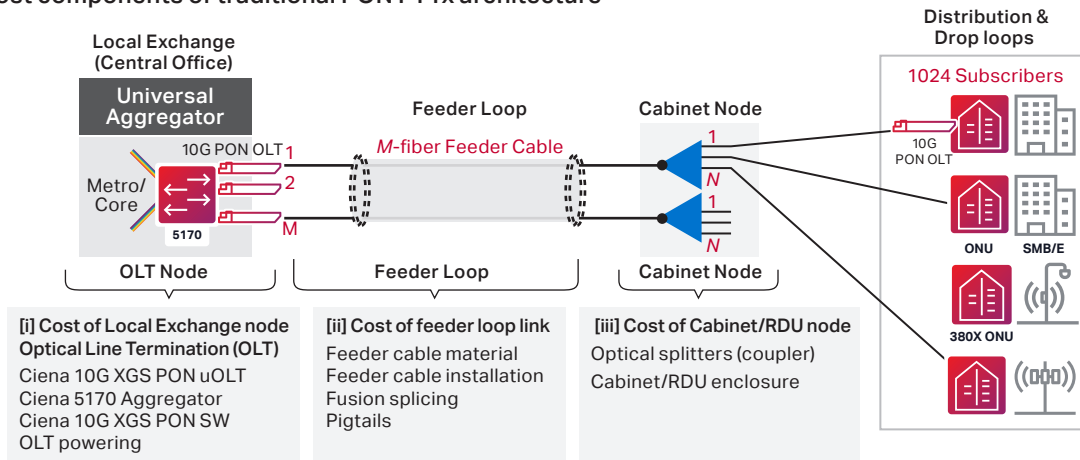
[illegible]

Local Exchange (Central Office)

Universal Aggregator

10G PON OLT

1

2

M

Metro/ Core

5170

Feeder Loop

M-fiber Feeder Cable

Cabinet Node

1

N

1

N

Distribution & Drop loops

1024 Subscribers

10G PON OLT

ONU

SMB/E

380X ONU

OLT Node

Feeder Loop

Cabinet Node

[i] Cost of Local Exchange node Optical Line Termination (OLT)
Ciena 10G XGS PON uOLT
Ciena 5170 Aggregator
Ciena 10G XGS PON SW
OLT powering

[ii] Cost of feeder loop link
Feeder cable material
Feeder cable installation
Fusion splicing
Pigtails

[iii] Cost of Cabinet/RDU node
Optical splitters (coupler)
Cabinet/RDU enclosure